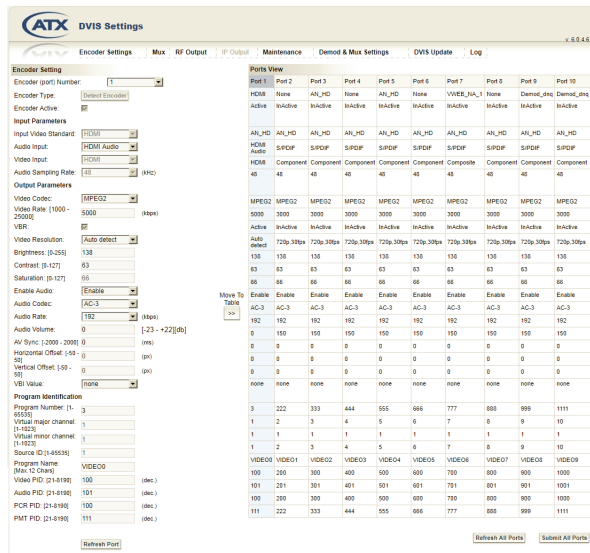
ATX DVIS Settings

v. 6.0.4.6

Encoder Settings | Mux | RF Output | IP Output | Maintenance | Demod & Mux Settings | DVIS Update | Log

Encoder Setting

Encoder (port) Number: 1
Encoder Type: Detect Encoder
Encoder Active: ☑

Input Parameters
Input Video Standard: HDMI
Audio Input: HDMI Audio
Video Input: HDMI
Audio Sampling Rate: 48 (KHz)

Output Parameters
Video Codec: MPEG2
Video Rate: [1000 - 25000] 5000 (kbps)
VBR: ☑
Video Resolution: Auto detect
Brightness: [0-255] 138
Contrast: [0-127] 63
Saturation: [0-127] 66
Enable Audio: Enable
Audio Codec: AC-3
Audio Rate: 192 (kbps)
Audio Volume: 0 [-23 ~ +22][db]
AV Sync.: [-2000 - 2000] 0 (ms)
Horizontal Offset: [-50 - 50] 0 (px)
Vertical Offset: [-50 - 50] 0 (px)
VBI Value: none

Program Identification
Program Number: [1-65535] 3
Virtual major channel: [1-1023] 1
Virtual minor channel: [1-1023] 1
Source ID:[1-65535] 1
Program Name: [Max 12 Chars] VIDEO0
Video PID: [21-8190] 100 (dec.)
Audio PID: [21-8190] 101 (dec.)
PCR PID: [21-8190] 100 (dec.)
PMT PID: [21-8190] 111 (dec.)

Refresh Port

Move To Table >>

Ports View

| Port 1 | Port 2 | Port 3 | Port 4 | Port 5 | Port 6 | Port 7 | Port 8 | Port 9 | Port 10 |
|---|---|---|---|---|---|---|---|---|---|
| HDMI | None | AN_HD | None | AN_HD | None | VWEB_NA_1 | None | Demod_dnq | Demod_dnq |
| Active | InActive | InActive | InActive | InActive | InActive | InActive | InActive | InActive | InActive |
| AN_HD | AN_HD | AN_HD | AN_HD | AN_HD | AN_HD | AN_HD | AN_HD | AN_HD | AN_HD |
| HDMI Audio | S/PDIF | S/PDIF | S/PDIF | S/PDIF | S/PDIF | S/PDIF | S/PDIF | S/PDIF | S/PDIF |
| HDMI | Component | Component | Component | Component | Component | Composite | Component | Component | Component |
| 48 | 48 | 48 | 48 | 48 | 48 | 48 | 48 | 48 | 48 |
| MPEG2 | MPEG2 | MPEG2 | MPEG2 | MPEG2 | MPEG2 | MPEG2 | MPEG2 | MPEG2 | MPEG2 |
| 5000 | 3000 | 3000 | 3000 | 3000 | 3000 | 3000 | 3000 | 3000 | 3000 |
| Active | InActive | InActive | InActive | InActive | InActive | InActive | InActive | InActive | InActive |
| Auto detect | 720p,30fps | 720p,30fps | 720p,30fps | 720p,30fps | 720p,30fps | 720p,30fps | 720p,30fps | 720p,30fps | 720p,30fps |
| 138 | 138 | 138 | 138 | 138 | 138 | 138 | 138 | 138 | 138 |
| 63 | 63 | 63 | 63 | 63 | 63 | 63 | 63 | 63 | 63 |
| 66 | 66 | 66 | 66 | 66 | 66 | 66 | 66 | 66 | 66 |
| Enable | Enable | Enable | Enable | Enable | Enable | Enable | Enable | Enable | Enable |
| AC-3 | AC-3 | AC-3 | AC-3 | AC-3 | AC-3 | AC-3 | AC-3 | AC-3 | AC-3 |
| 192 | 192 | 192 | 192 | 192 | 192 | 192 | 192 | 192 | 192 |
| 0 | 150 | 150 | 150 | 150 | 150 | 150 | 150 | 150 | 150 |
| 0 | 0 | 0 | 0 | 0 | 0 | 0 | 0 | 0 | 0 |
| 0 | 0 | 0 | 0 | 0 | 0 | 0 | 0 | 0 | 0 |
| 0 | 0 | 0 | 0 | 0 | 0 | 0 | 0 | 0 | 0 |
| none | none | none | none | none | none | none | none | none | none |
| 3 | 222 | 333 | 444 | 555 | 666 | 777 | 888 | 999 | 1111 |
| 1 | 2 | 3 | 4 | 5 | 6 | 7 | 8 | 9 | 10 |
| 1 | 1 | 1 | 1 | 1 | 1 | 1 | 1 | 1 | 1 |
| 1 | 2 | 3 | 4 | 5 | 6 | 7 | 8 | 9 | 10 |
| VIDEO0 | VIDEO1 | VIDEO2 | VIDEO3 | VIDEO4 | VIDEO5 | VIDEO6 | VIDEO7 | VIDEO8 | VIDEO9 |
| 100 | 200 | 300 | 400 | 500 | 600 | 700 | 800 | 900 | 1000 |
| 101 | 201 | 301 | 401 | 501 | 601 | 701 | 801 | 901 | 1001 |
| 100 | 200 | 300 | 400 | 500 | 600 | 700 | 800 | 900 | 1000 |
| 111 | 222 | 333 | 444 | 555 | 666 | 777 | 888 | 999 | 1111 |

Refresh All Ports | Submit All Ports